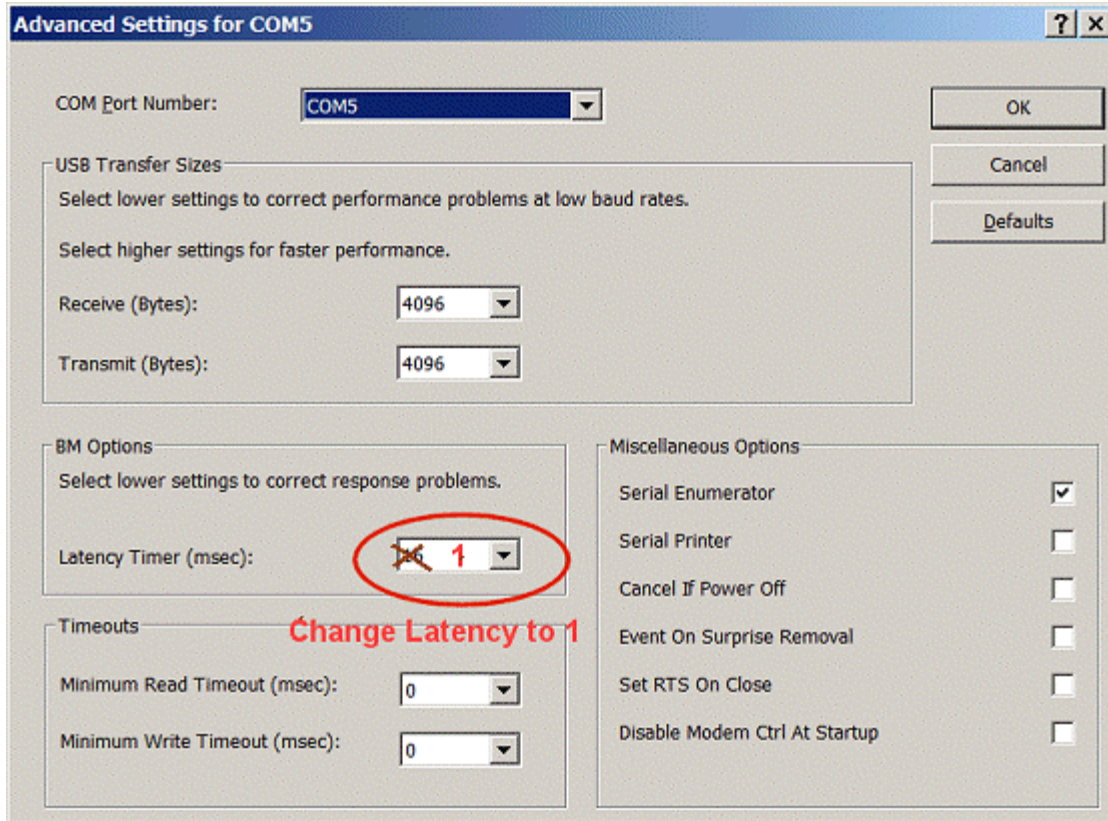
Advanced Settings for COM5

? X

COM Port Number: COM5

OK

Cancel

Defaults

USB Transfer Sizes

Select lower settings to correct performance problems at low baud rates.

Select higher settings for faster performance.

Receive (Bytes): 4096

Transmit (Bytes): 4096

BM Options

Select lower settings to correct response problems.

Latency Timer (msec): 16 1

Change Latency to 1

Timeouts

Minimum Read Timeout (msec): 0

Minimum Write Timeout (msec): 0

Miscellaneous Options

Serial Enumerator

Serial Printer

Cancel If Power Off

Event On Surprise Removal

Set RTS On Close

Disable Modem Ctrl At Startup